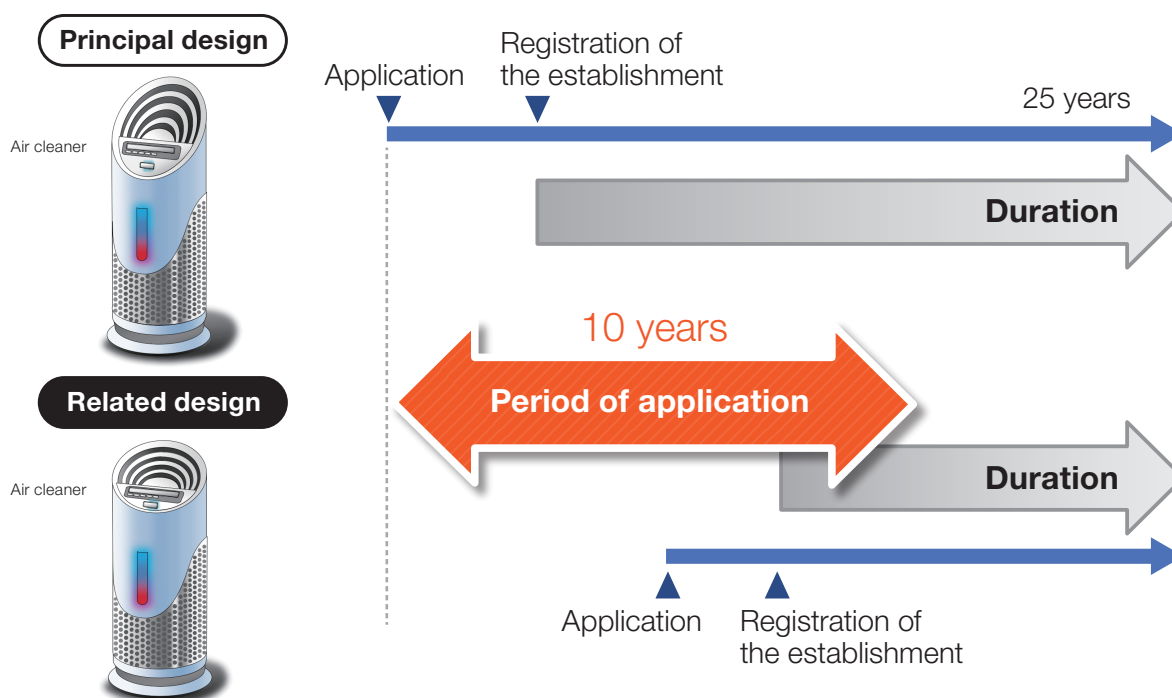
Principal design

Air cleaner

Application

Registration of the establishment

25 years

Duration

10 years

Period of application

Related design

Air cleaner

Duration

Application

Registration of the establishment